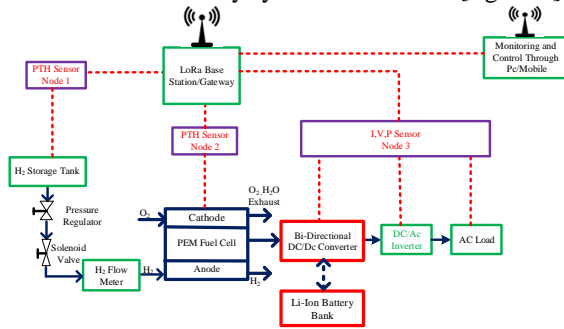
LoRa Base Station/Gateway

Monitoring and Control Through Pc/Mobile

PTH Sensor Node 1

PTH Sensor Node 2

I.V.P Sensor Node 3

$H_2$ Storage Tank

Pressure Regulator

Solenoid Valve

$H_2$ Flow Meter

$H_2$

$O_2$

$O_2$ $H_2O$ Exhaust

Cathode

PEM Fuel Cell

Anode

$H_2$

Bi-Directional DC/Dc Converter

DC/Ac Inverter

AC Load

Li-Ion Battery Bank